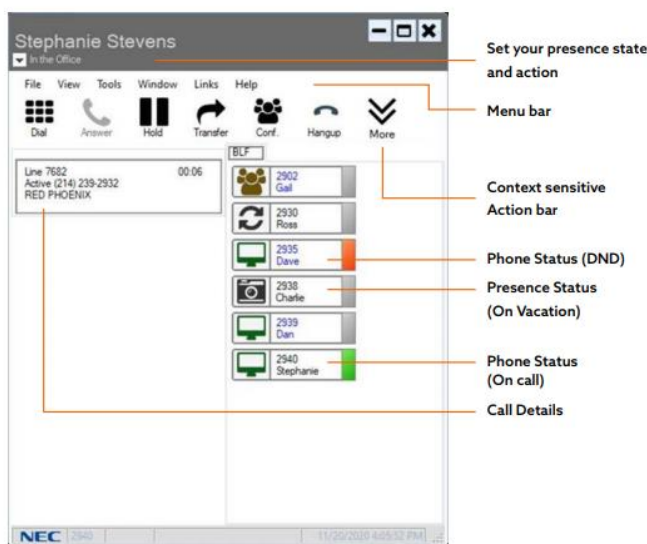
Stephanie Stevens

In the Office

File View Tools Window Links Help

Dial Answer Hold Transfer Conf. Hangup More

Line 7682 00:06
Active (214) 239-2932
RED PHOENIX

BLF

2902
Gail

2930
Ross

2935
Dave

2938
Charlie

2939
Dan

2940
Stephanie

NEC 2940 11/20/2020 4:05:32 PM

Set your presence state and action

Menu bar

Context sensitive Action bar

Phone Status (DND)

Presence Status (On Vacation)

Phone Status (On call)

Call Details